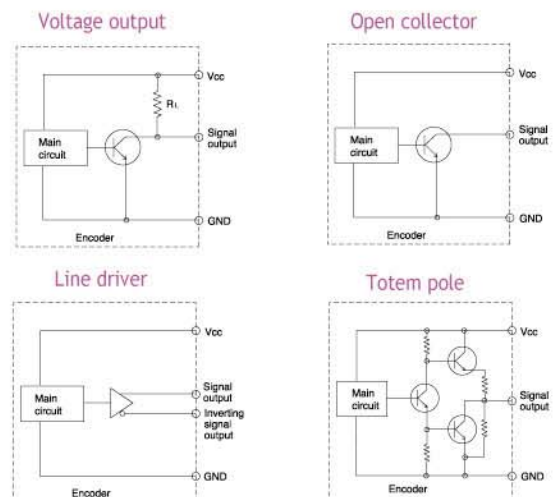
Voltage output

Vcc

$R_L$

Main circuit

Signal output

GND

Encoder

Open collector

Vcc

Main circuit

Signal output

GND

Encoder

Line driver

Vcc

Main circuit

Signal output

Inverting signal output

GND

Encoder

Totem pole

Vcc

Main circuit

Signal output

GND

Encoder